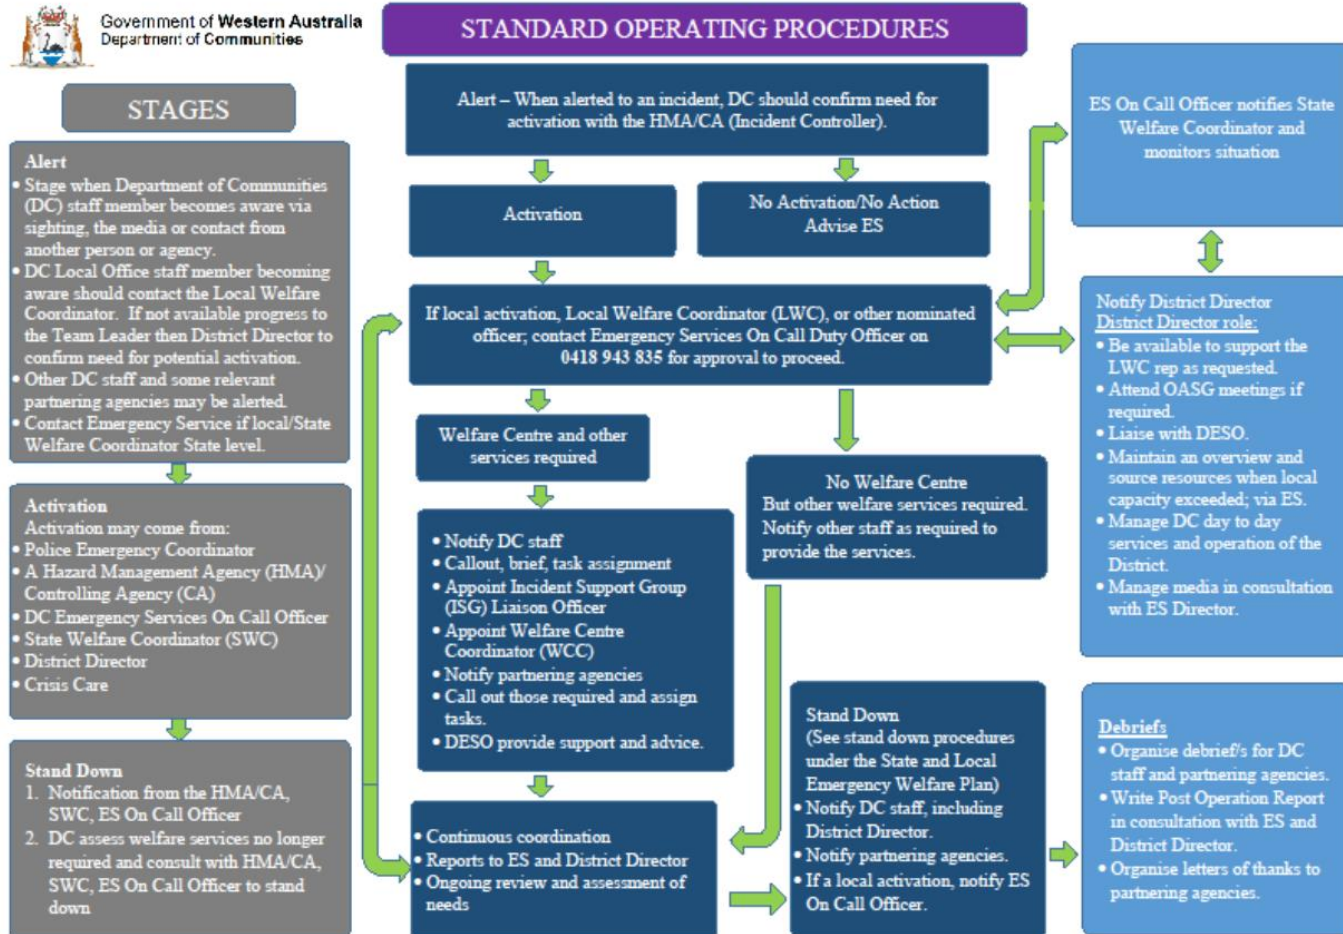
Government of Western Australia
Department of Communities

STANDARD OPERATING PROCEDURES

STAGES

Alert
• Stage when Department of Communities (DC) staff member becomes aware via sighting, the media or contact from another person or agency.
• DC Local Office staff member becoming aware should contact the Local Welfare Coordinator. If not available progress to the Team Leader then District Director to confirm need for potential activation.
• Other DC staff and some relevant partnering agencies may be alerted.
• Contact Emergency Service if local/State Welfare Coordinator State level.

Activation
Activation may come from:
• Police Emergency Coordinator
• A Hazard Management Agency (HMA)/ Controlling Agency (CA)
• DC Emergency Services On Call Officer
• State Welfare Coordinator (SWC)
• District Director
• Crisis Care

Stand Down
1. Notification from the HMA/CA, SWC, ES On Call Officer
2. DC assess welfare services no longer required and consult with HMA/CA, SWC, ES On Call Officer to stand down

Alert – When alerted to an incident, DC should confirm need for activation with the HMA/CA (Incident Controller).

Activation

No Activation/No Action Advise ES

If local activation, Local Welfare Coordinator (LWC), or other nominated officer; contact Emergency Services On Call Duty Officer on 0418 943 835 for approval to proceed.

Welfare Centre and other services required

• Notify DC staff
• Callout, brief, task assignment
• Appoint Incident Support Group (ISG) Liaison Officer
• Appoint Welfare Centre Coordinator (WCC)
• Notify partnering agencies
• Call out those required and assign tasks.
• DESO provide support and advice.

No Welfare Centre
But other welfare services required. Notify other staff as required to provide the services.

• Continuous coordination
• Reports to ES and District Director
• Ongoing review and assessment of needs

Stand Down
(See stand down procedures under the State and Local Emergency Welfare Plan)
• Notify DC staff, including District Director.
• Notify partnering agencies.
• If a local activation, notify ES On Call Officer.

ES On Call Officer notifies State Welfare Coordinator and monitors situation

Notify District Director
District Director role:
• Be available to support the LWC rep as requested.
• Attend OASG meetings if required.
• Liaise with DESO.
• Maintain an overview and source resources when local capacity exceeded; via ES.
• Manage DC day to day services and operation of the District.
• Manage media in consultation with ES Director.

Debriefs
• Organise debrief/s for DC staff and partnering agencies.
• Write Post Operation Report in consultation with ES and District Director.
• Organise letters of thanks to partnering agencies.